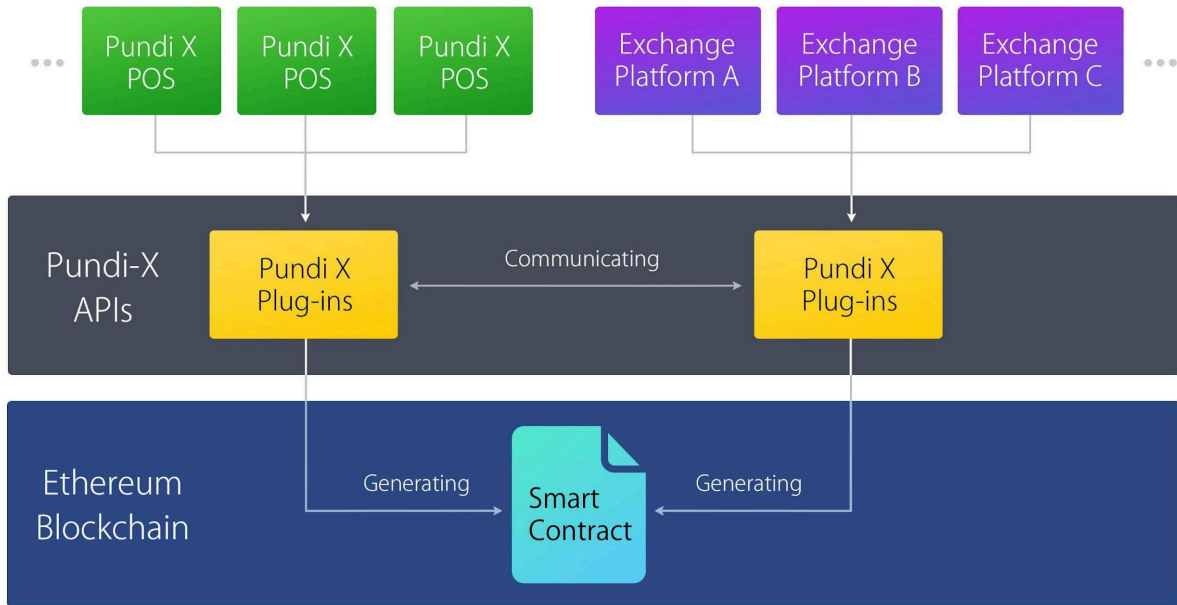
...

Pundi X POS

Pundi X POS

Pundi X POS

Exchange Platform A

Exchange Platform B

Exchange Platform C

...

Pundi-X APIs

Pundi X Plug-ins

Communicating

Pundi X Plug-ins

Ethereum Blockchain

Generating

Smart Contract

Generating